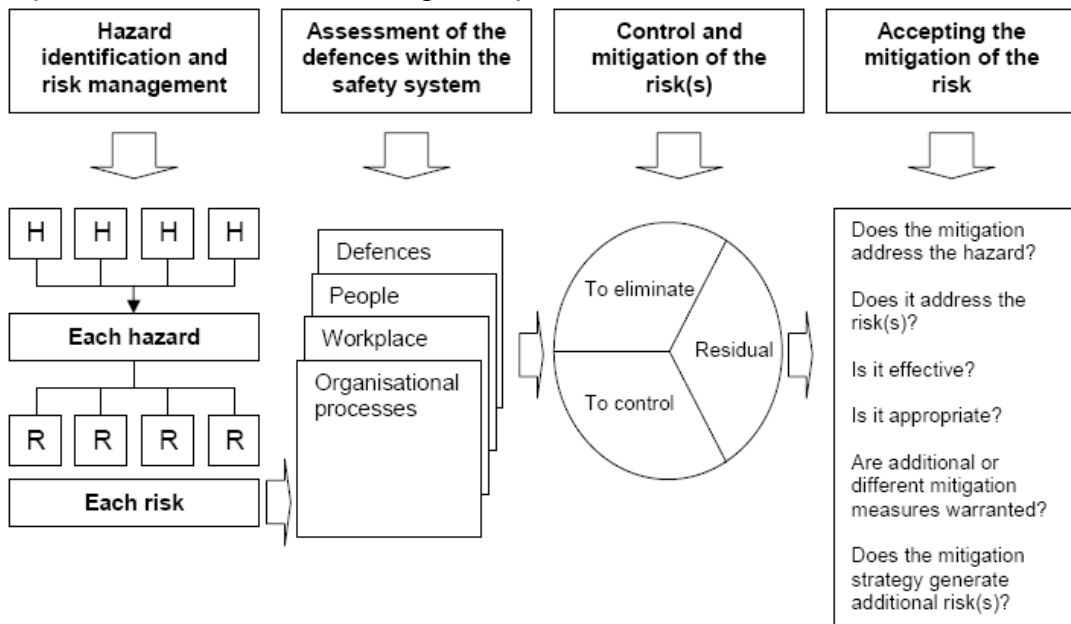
Hazard identification and risk management

Assessment of the defences within the safety system

Control and mitigation of the risk(s)

Accepting the mitigation of the risk

H H H H

Each hazard

R R R R

Each risk

Defences

People

Workplace

Organisational processes

To eliminate

Residual

To control

Does the mitigation address the hazard?

Does it address the risk(s)?

Is it effective?

Is it appropriate?

Are additional or different mitigation measures warranted?

Does the mitigation strategy generate additional risk(s)?